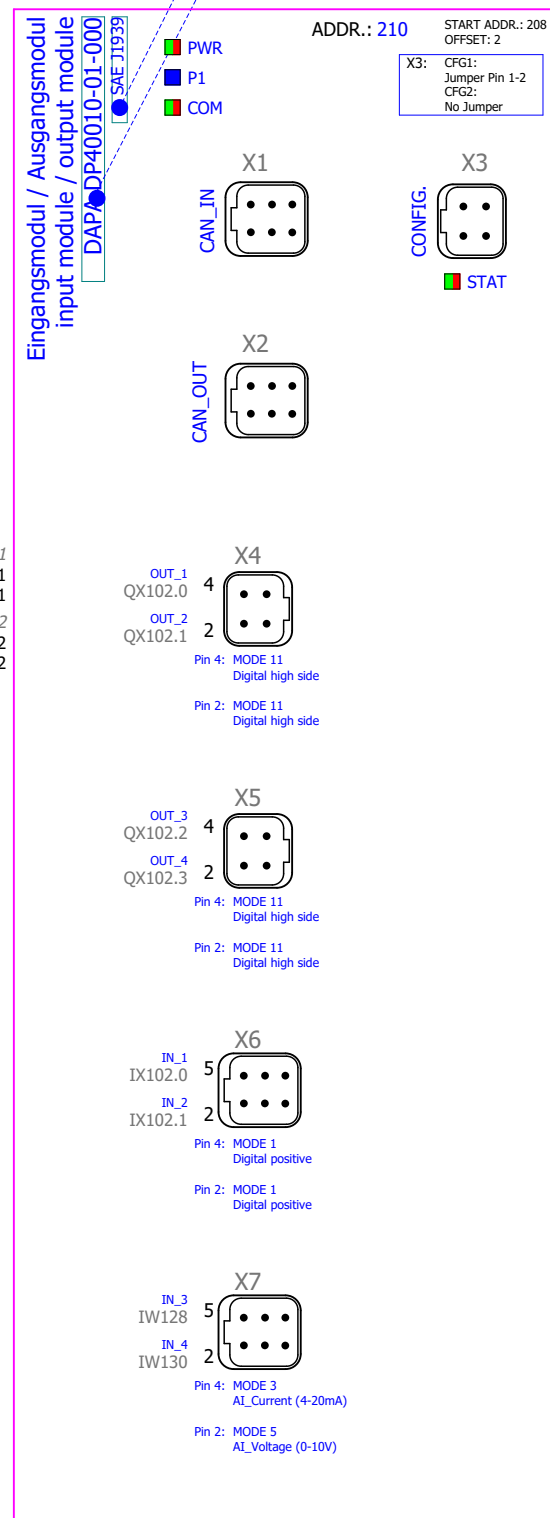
Eingangsmodul / Ausgangsmodul
input module / output module
DAPA DP40010-01-000
SAE J1939

PWR
P1
COM

ADDR.: 210
START ADDR.: 208
OFFSET: 2

X3: CFG1:
Jumper Pin 1-2
CFG2:
No Jumper

X1
CAN_IN

X3
CONFIG.
STAT

X2
CAN_OUT

1
1
1
2
2
2

X4
OUT_1
QX102.0
4
OUT_2
QX102.1
2
Pin 4: MODE 11
Digital high side
Pin 2: MODE 11
Digital high side

X5
OUT_3
QX102.2
4
OUT_4
QX102.3
2
Pin 4: MODE 11
Digital high side
Pin 2: MODE 11
Digital high side

X6
IN_1
IX102.0
5
IN_2
IX102.1
2
Pin 4: MODE 1
Digital positive
Pin 2: MODE 1
Digital positive

X7
IN_3
IW128
5
IN_4
IW130
2
Pin 4: MODE 3
AI_Current (4-20mA)
Pin 2: MODE 5
AI_Voltage (0-10V)